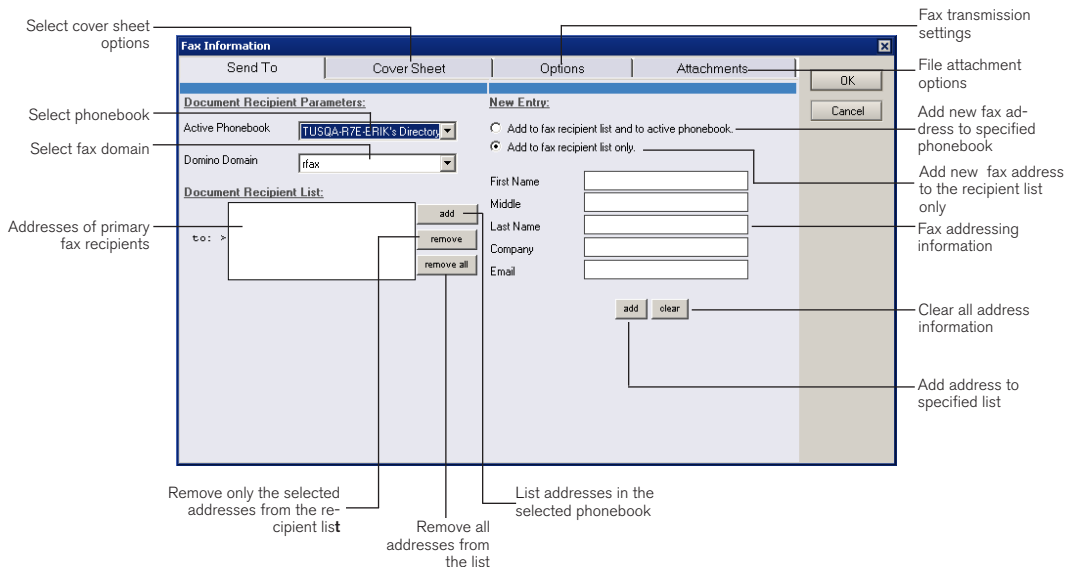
Select cover sheet options

Fax transmission settings

Fax Information

Send To

Cover Sheet

Options

Attachments

File attachment options

OK

Cancel

Document Recipient Parameters:

New Entry:

Select phonebook

Active Phonebook

TUSQA-R7E-ERIK's Directory

Add to fax recipient list and to active phonebook.

Add new fax address to specified phonebook

Select fax domain

Domino Domain

rfax

Add to fax recipient list only.

Add new fax address to the recipient list only

Document Recipient List:

First Name

Addresses of primary fax recipients

to: >

add

Middle

remove

Last Name

Fax addressing information

remove all

Company

Email

add

clear

Clear all address information

Add address to specified list

Remove only the selected addresses from the recipient list

List addresses in the selected phonebook

Remove all addresses from the list